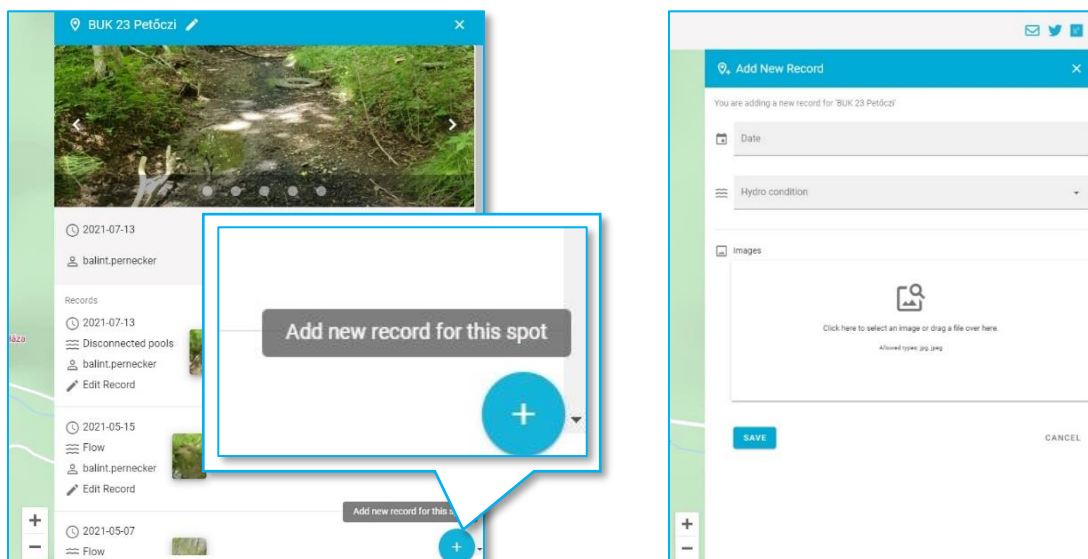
BUK 23 Petőczi

2021-07-13

balint.pernecker

Records

2021-07-13

Disconnected pools

balint.pernecker

Edit Record

2021-05-15

Flow

balint.pernecker

Edit Record

2021-05-07

Flow

laza

Add new record for this spot

Add new record for this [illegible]

+

−

Add New Record

You are adding a new record for 'BUK 23 Petőczi'

Date

Hydro condition

Images

Click here to select an image or drag a file over here.

Allowed types: jpg, jpeg

SAVE

CANCEL

+

−